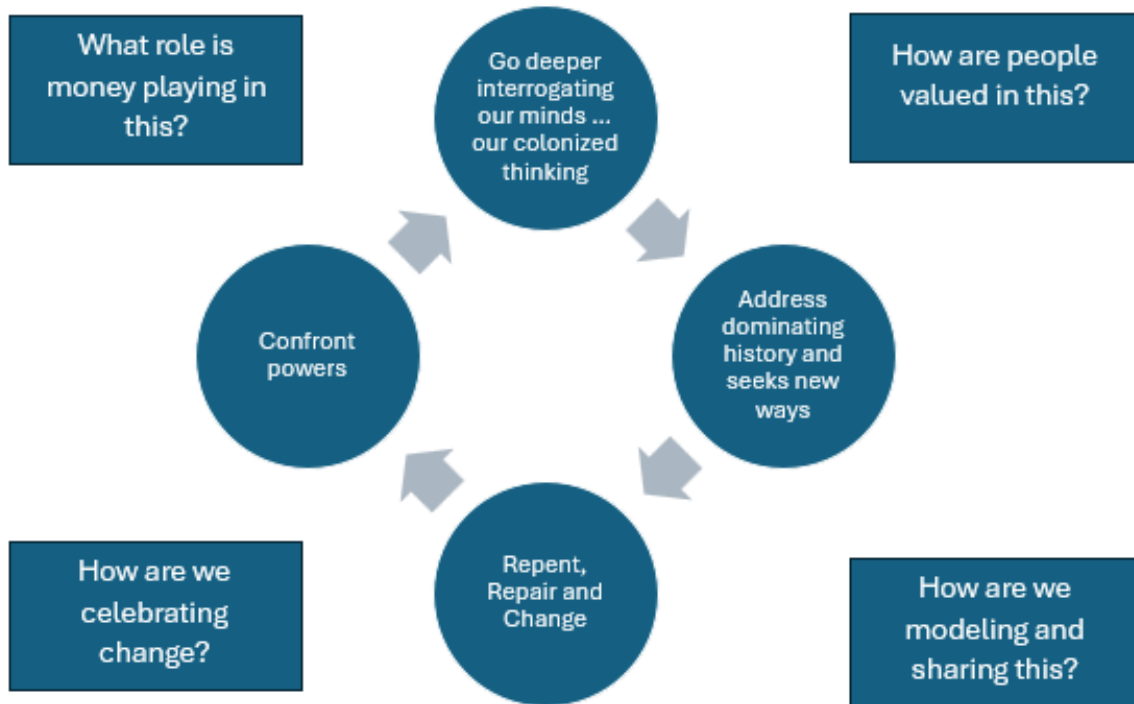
What role is money playing in this?

Go deeper interrogating our minds … our colonized thinking

How are people valued in this?

Confront powers

Address dominating history and seeks new ways

How are we celebrating change?

Repent, Repair and Change

How are we modeling and sharing this?